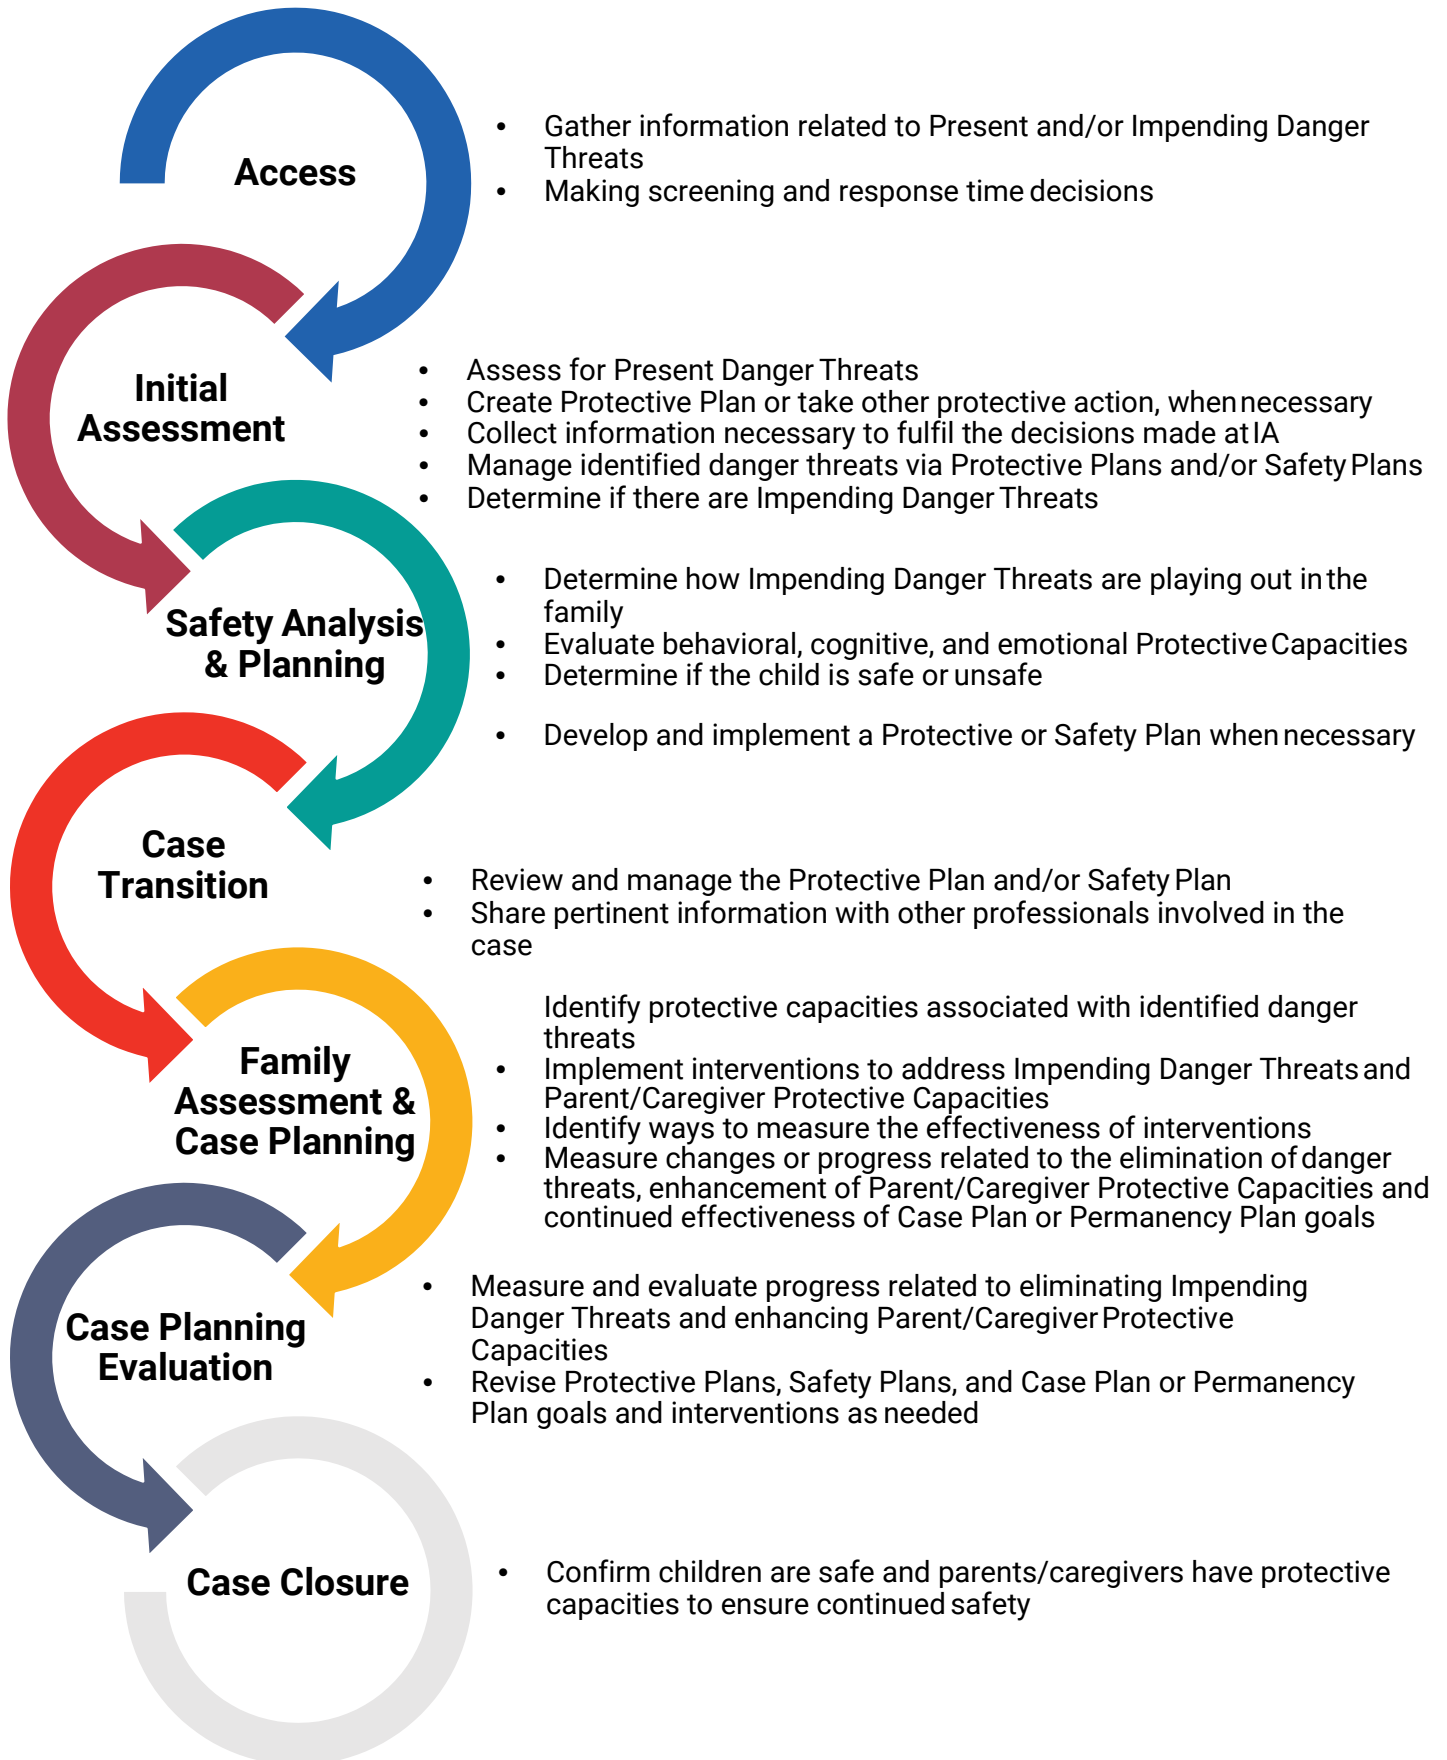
Access

- Gather information related to Present and/or Impending Danger Threats
- Making screening and response time decisions

Initial Assessment

- Assess for Present Danger Threats
- Create Protective Plan or take other protective action, when necessary
- Collect information necessary to fulfil the decisions made at IA
- Manage identified danger threats via Protective Plans and/or Safety Plans
- Determine if there are Impending Danger Threats

Safety Analysis & Planning

- Determine how Impending Danger Threats are playing out in the family
- Evaluate behavioral, cognitive, and emotional Protective Capacities
- Determine if the child is safe or unsafe

- Develop and implement a Protective or Safety Plan when necessary

Case Transition

- Review and manage the Protective Plan and/or Safety Plan
- Share pertinent information with other professionals involved in the case

Family Assessment & Case Planning

Identify protective capacities associated with identified danger threats
- Implement interventions to address Impending Danger Threats and Parent/Caregiver Protective Capacities
- Identify ways to measure the effectiveness of interventions
- Measure changes or progress related to the elimination of danger threats, enhancement of Parent/Caregiver Protective Capacities and continued effectiveness of Case Plan or Permanency Plan goals

Case Planning Evaluation

- Measure and evaluate progress related to eliminating Impending Danger Threats and enhancing Parent/Caregiver Protective Capacities
- Revise Protective Plans, Safety Plans, and Case Plan or Permanency Plan goals and interventions as needed

Case Closure

- Confirm children are safe and parents/caregivers have protective capacities to ensure continued safety